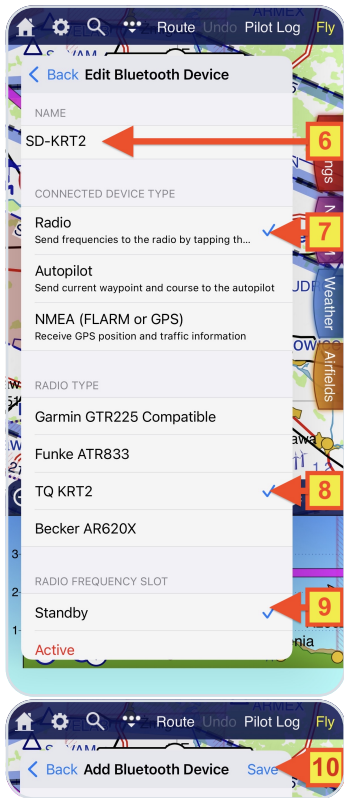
Route Undo Pilot Log Fly

< Back Edit Bluetooth Device

NAME

SD-KRT2

6

CONNECTED DEVICE TYPE

Radio
Send frequencies to the radio by tapping th...

7

Autopilot
Send current waypoint and course to the autopilot

NMEA (FLARM or GPS)
Receive GPS position and traffic information

Weather

Airfields

RADIO TYPE

Garmin GTR225 Compatible

Funke ATR833

TQ KRT2

8

Becker AR620X

RADIO FREQUENCY SLOT

Standby

9

Active

Route Undo Pilot Log Fly

< Back Add Bluetooth Device Save

10